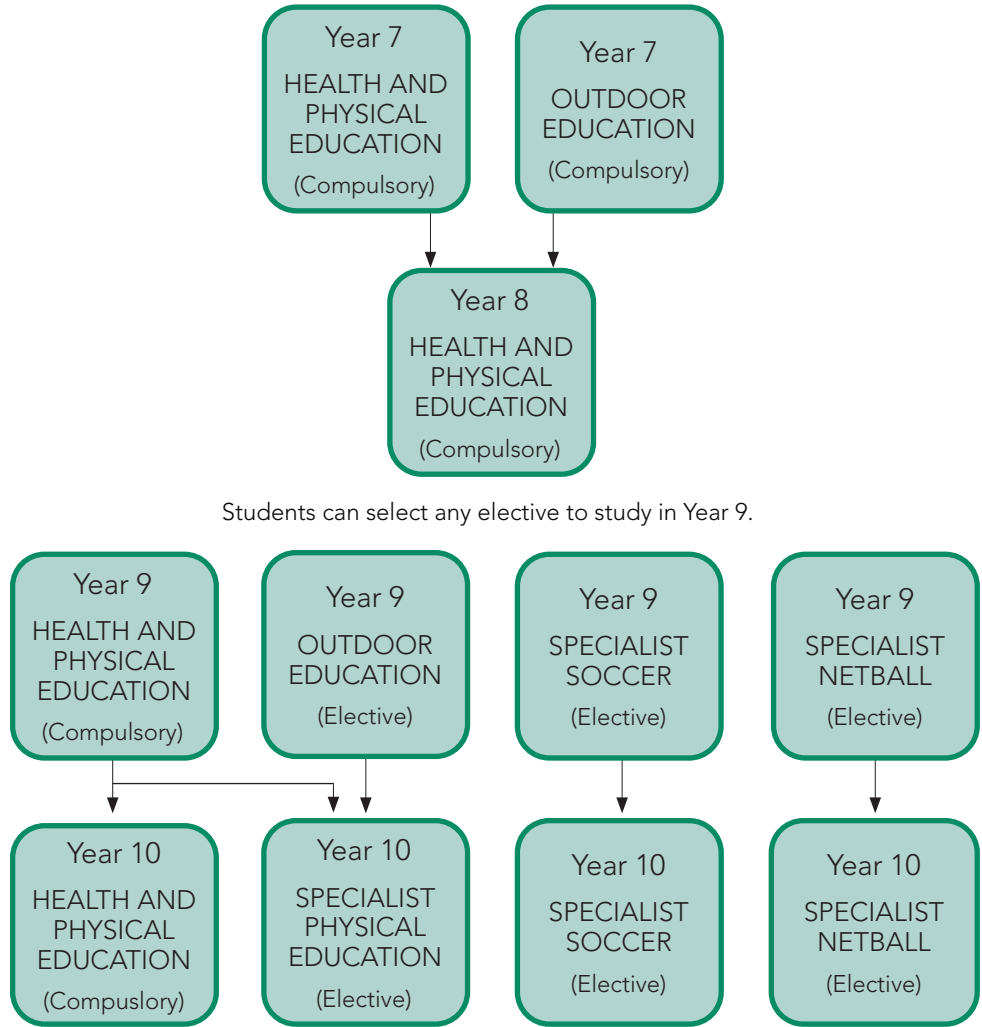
Year 7
HEALTH AND PHYSICAL EDUCATION
(Compulsory)

Year 7
OUTDOOR EDUCATION
(Compulsory)

Year 8
HEALTH AND PHYSICAL EDUCATION
(Compulsory)

Students can select any elective to study in Year 9.

Year 9
HEALTH AND PHYSICAL EDUCATION
(Compulsory)

Year 9
OUTDOOR EDUCATION
(Elective)

Year 9
SPECIALIST SOCCER
(Elective)

Year 9
SPECIALIST NETBALL
(Elective)

Year 10
HEALTH AND PHYSICAL EDUCATION
(Compuslory)

Year 10
SPECIALIST PHYSICAL EDUCATION
(Elective)

Year 10
SPECIALIST SOCCER
(Elective)

Year 10
SPECIALIST NETBALL
(Elective)